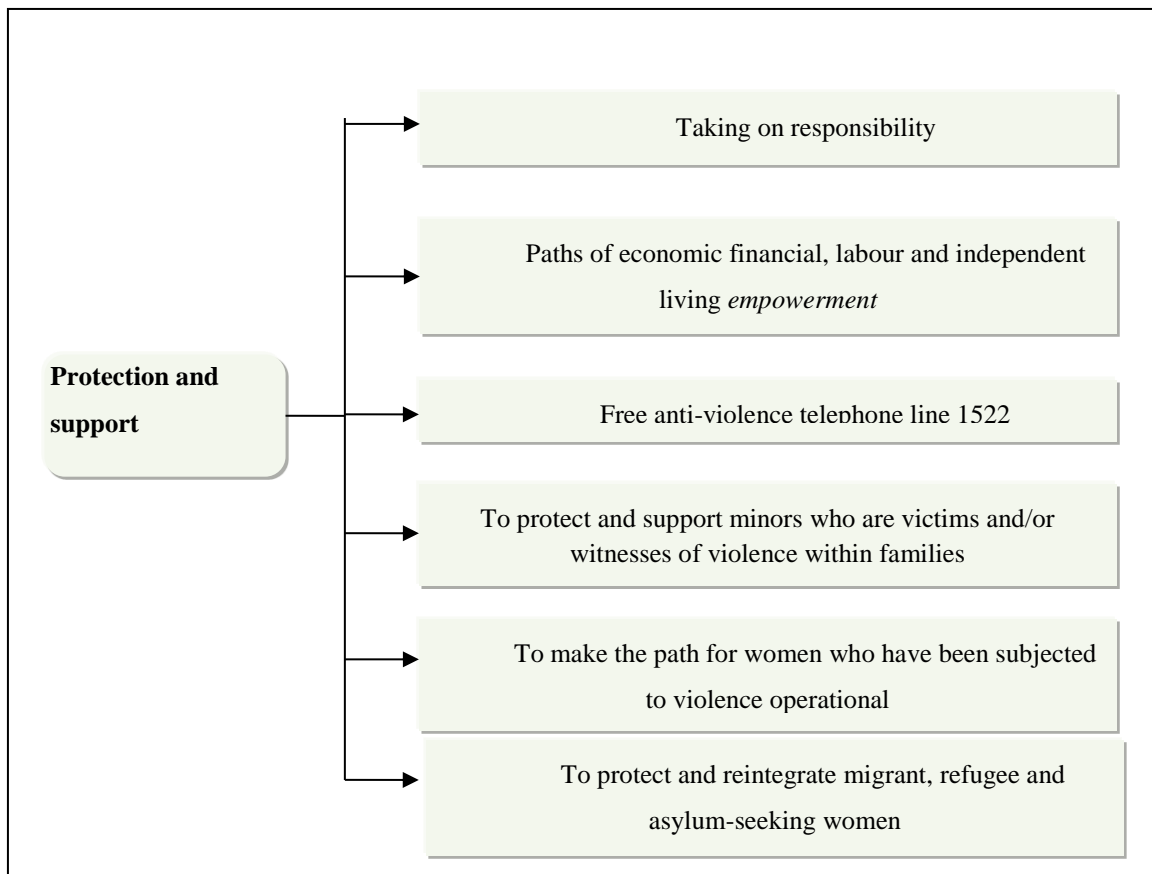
**Protection and support**

Taking on responsibility

Paths of economic financial, labour and independent living *empowerment*

Free anti-violence telephone line 1522

To protect and support minors who are victims and/or witnesses of violence within families

To make the path for women who have been subjected to violence operational

To protect and reintegrate migrant, refugee and asylum-seeking women